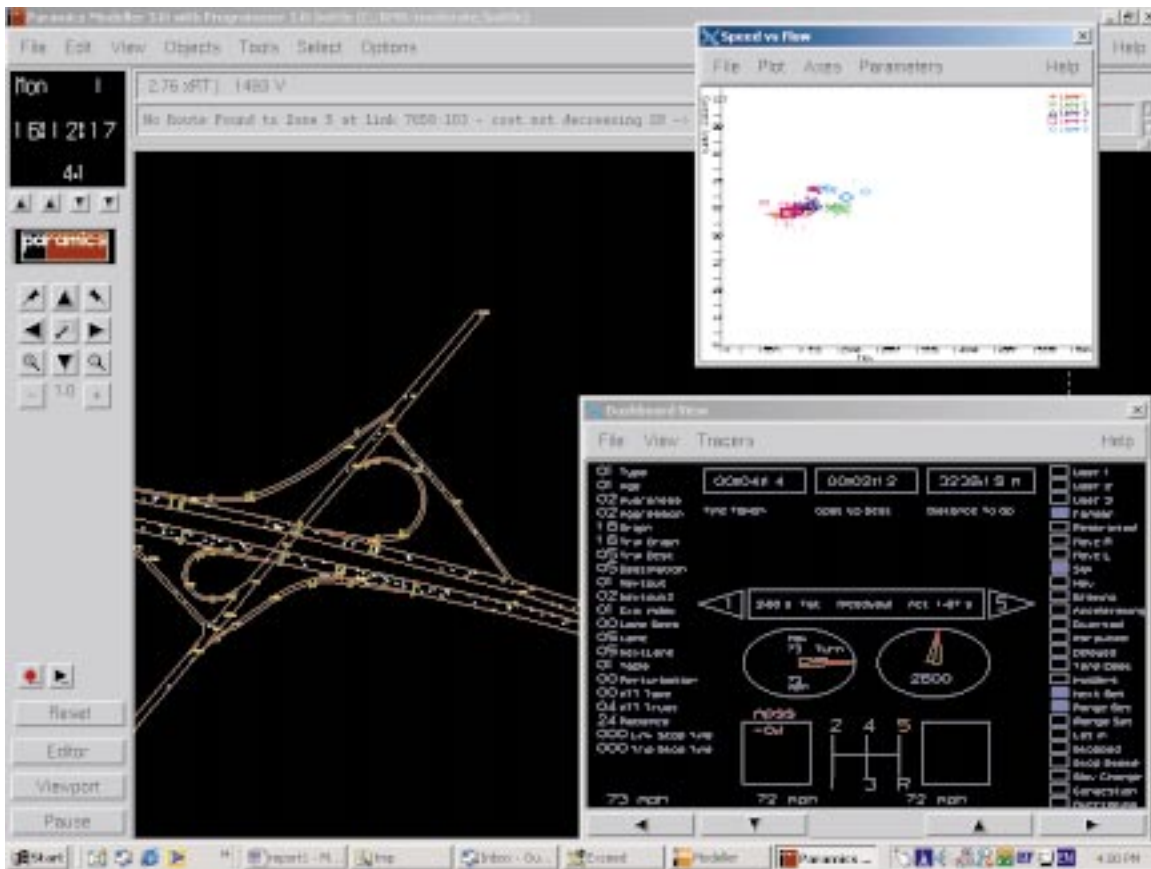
File Edit View Objects Tools Select Options

Help

Mon 1
16:12:17
4:1

paramics

1.0

Reset
Editor
Viewport
Pause

2.76 xRT 1480 V

No Route Found to Zone 5 at link 7650:103 - cost not decreasing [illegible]

Speed vs Flow
File Plot Axes Parameters Help

Dashboard View
File View Tracers Help

01 Type
01 Age
02 Awareness
02 Aggression
18 Origin
18 Trip Origin
05 Trip Dest
05 Destination
01 Nextout
02 Nextout2
01 Exit Hdwy
00 Lane Dens
05 Lane
05 NextLane
01 Table
00 Perturbation
00 ett Type
04 ett Trunk
24 Release
000 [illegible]
000 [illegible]

00m04s 4 00m02s 2 3238.18 m
Time Taken Goes to Dest Distance to Go

1 5

73 Turn
2500

2 4 5
3 R

73 mph 72 mph 72 mph

Start Paramics... Modeller 4:30 PM